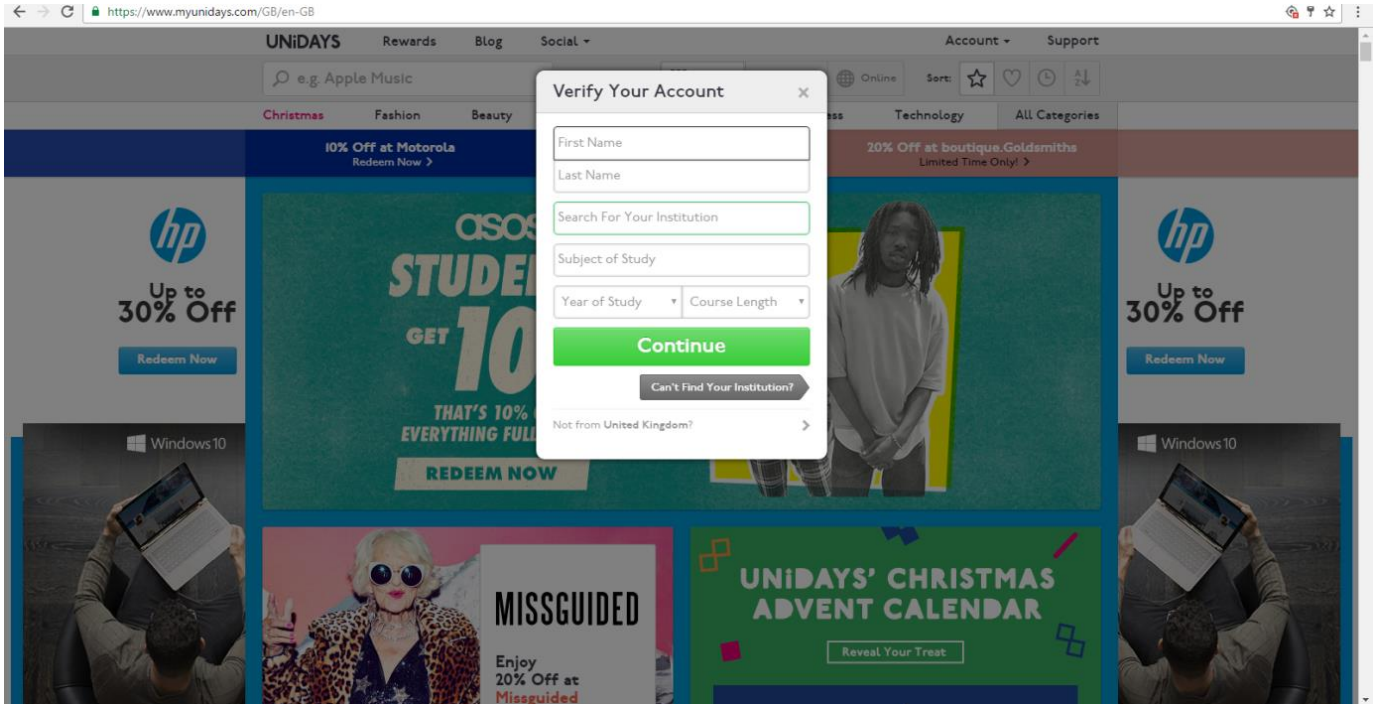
https://www.myunidays.com/GB/en-GB

UNiDAYS Rewards Blog Social ▾ Account ▾ Support

e.g. Apple Music

Online Sort:

Christmas Fashion Beauty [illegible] Technology All Categories

10% Off at Motorola
Redeem Now >

20% Off at boutique.Goldsmiths
Limited Time Only! >

Verify Your Account ×

First Name

Last Name

Search For Your Institution

Subject of Study

Year of Study ▾ Course Length ▾

Continue

Can't Find Your Institution?

Not from United Kingdom? >

hp
Up to 30% Off
Redeem Now

asos
STUDE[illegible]
GET 10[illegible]
THAT'S 10% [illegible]
EVERYTHING FUL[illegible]
REDEEM NOW

hp
Up to 30% Off
Redeem Now

Windows 10

Windows 10

MISSGUIDED
Enjoy
20% Off at
Missguided

UNiDAYS' CHRISTMAS ADVENT CALENDAR
Reveal Your Treat